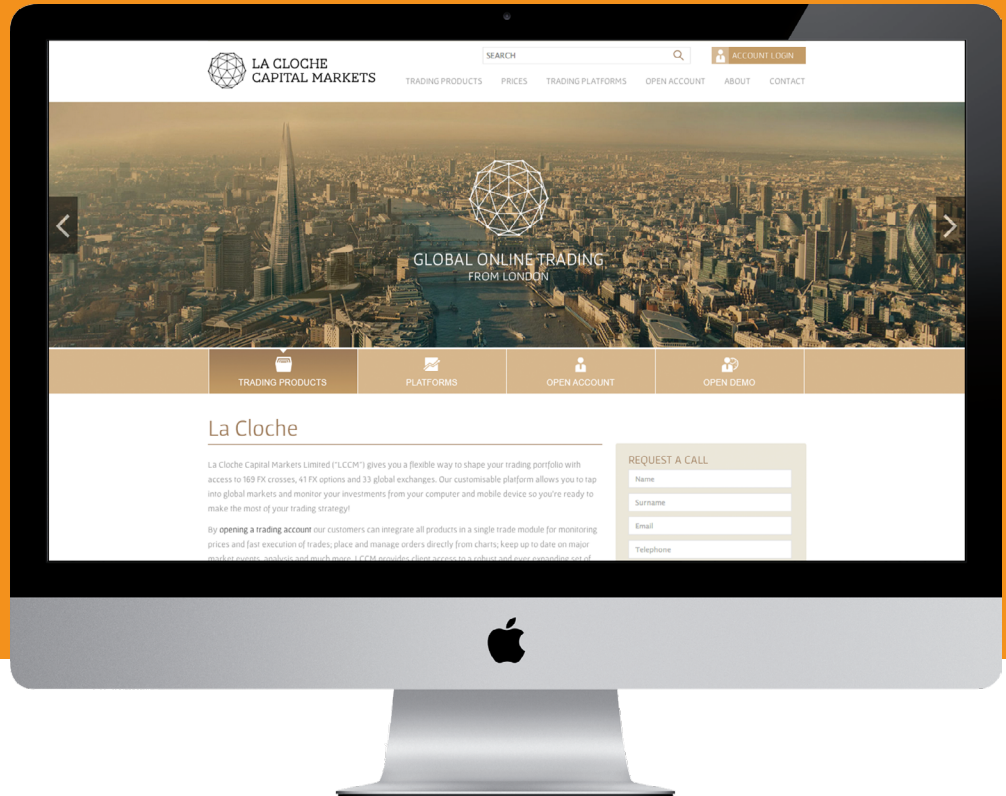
LA CLOCHE CAPITAL MARKETS

SEARCH

ACCOUNT LOGIN

TRADING PRODUCTS PRICES TRADING PLATFORMS OPEN ACCOUNT ABOUT CONTACT

GLOBAL ONLINE TRADING
FROM LONDON

TRADING PRODUCTS
PLATFORMS
OPEN ACCOUNT
OPEN DEMO

La Cloche

La Cloche Capital Markets Limited ("LCCM") gives you a flexible way to shape your trading portfolio with access to 169 FX crosses, 41 FX options and 33 global exchanges. Our customisable platform allows you to tap into global markets and monitor your investments from your computer and mobile device so you're ready to make the most of your trading strategy!

By opening a trading account our customers can integrate all products in a single trade module for monitoring prices and fast execution of trades; place and manage orders directly from charts; keep up to date on major market events, analysis and much more. LCCM provides client access to a robust and ever expanding set of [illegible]

REQUEST A CALL
Name
Surname
Email
Telephone